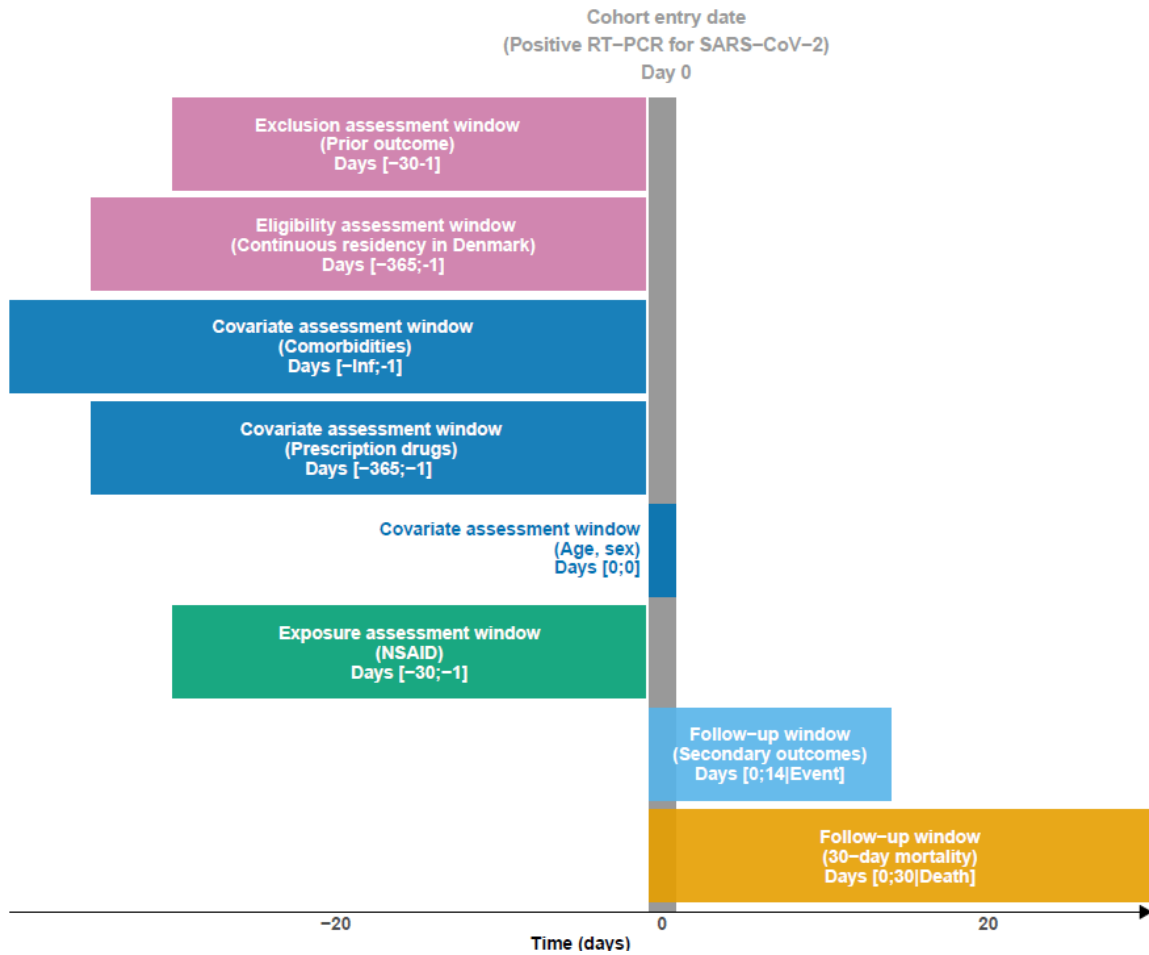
Cohort entry date
(Positive RT−PCR for SARS−CoV−2)
Day 0

Exclusion assessment window
(Prior outcome)
Days [−30-1]

Eligibility assessment window
(Continuous residency in Denmark)
Days [−365;-1]

Covariate assessment window
(Comorbidities)
Days [−Inf;-1]

Covariate assessment window
(Prescription drugs)
Days [−365;−1]

Covariate assessment window
(Age, sex)
Days [0;0]

Exposure assessment window
(NSAID)
Days [−30;−1]

Follow−up window
(Secondary outcomes)
Days [0;14|Event]

Follow−up window
(30−day mortality)
Days [0;30|Death]

−20
0
20
Time (days)